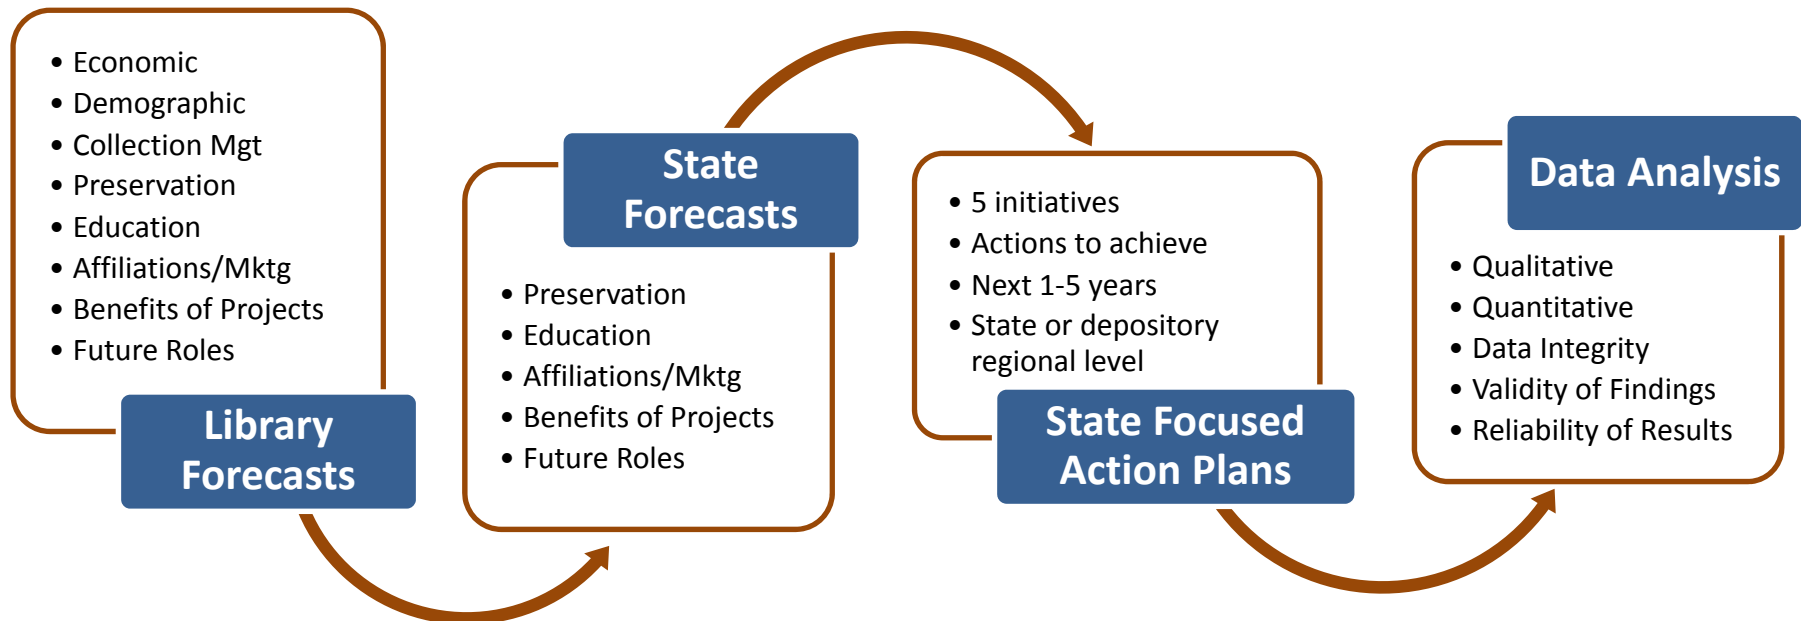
• Economic
• Demographic
• Collection Mgt
• Preservation
• Education
• Affiliations/Mktg
• Benefits of Projects
• Future Roles

Library Forecasts

State Forecasts

• Preservation
• Education
• Affiliations/Mktg
• Benefits of Projects
• Future Roles

• 5 initiatives
• Actions to achieve
• Next 1-5 years
• State or depository regional level

State Focused Action Plans

Data Analysis

• Qualitative
• Quantitative
• Data Integrity
• Validity of Findings
• Reliability of Results